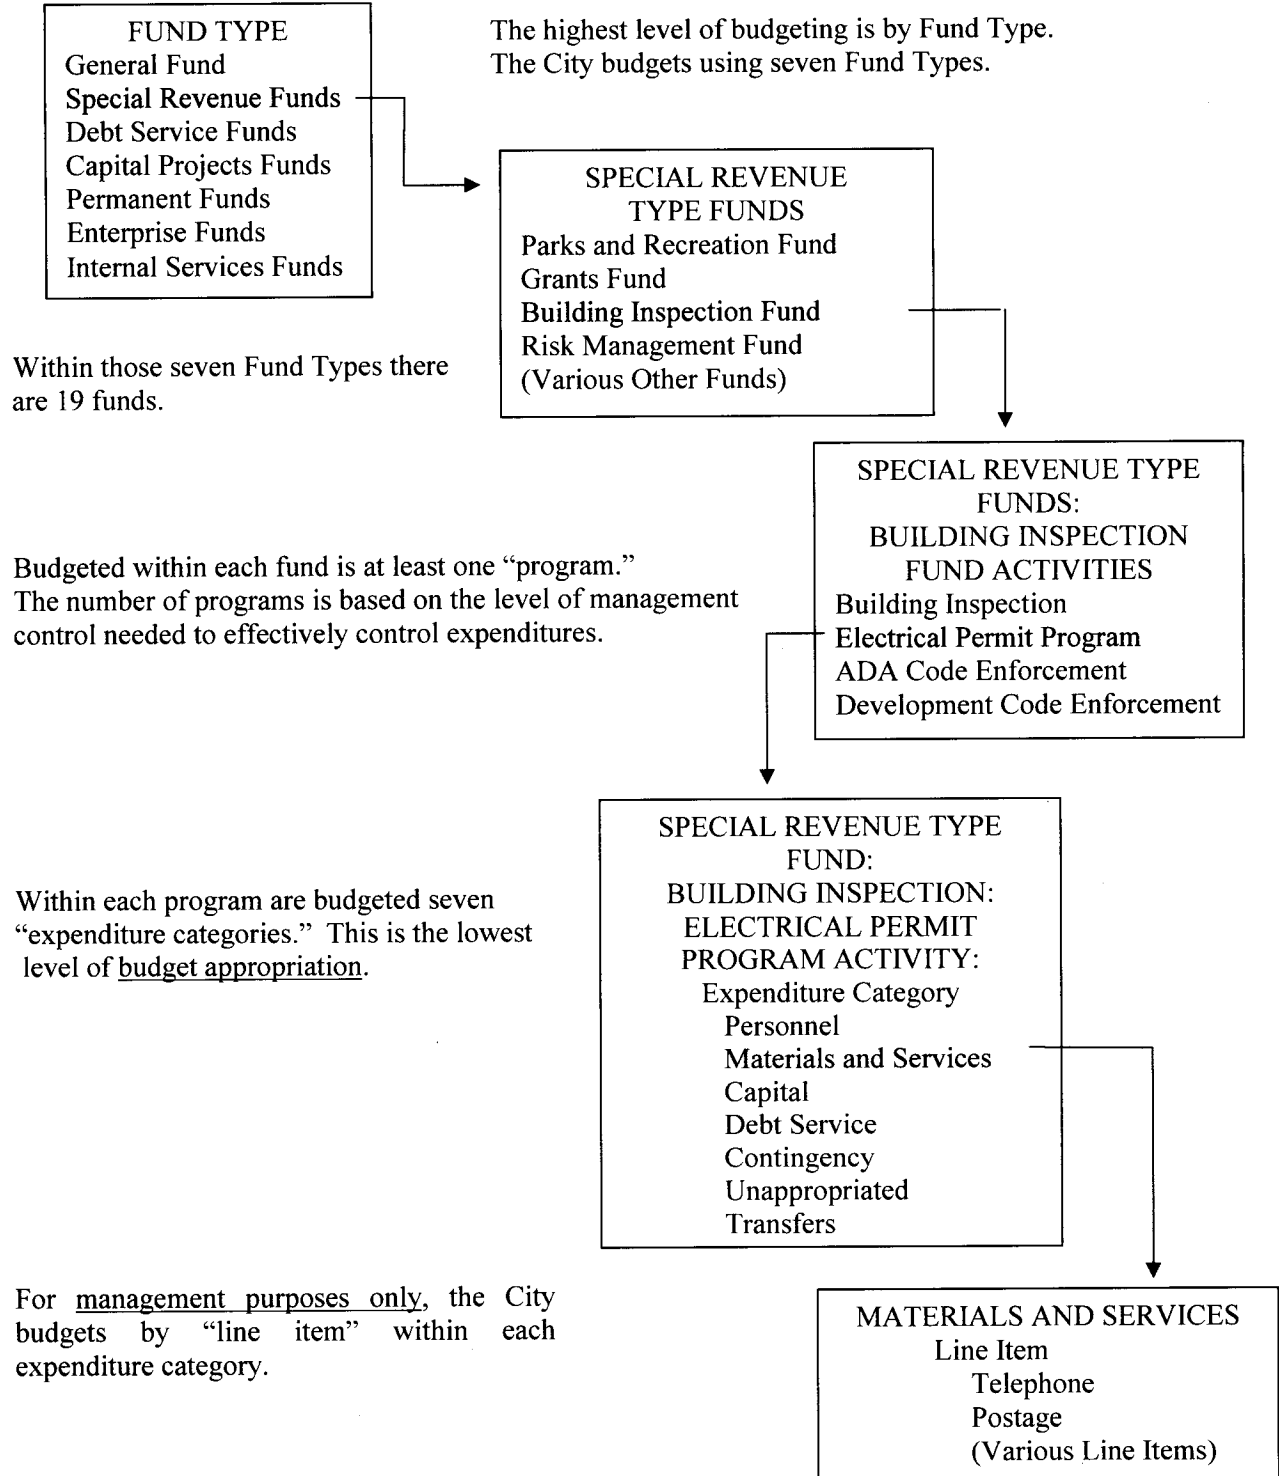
FUND TYPE
General Fund
Special Revenue Funds
Debt Service Funds
Capital Projects Funds
Permanent Funds
Enterprise Funds
Internal Services Funds

The highest level of budgeting is by Fund Type.
The City budgets using seven Fund Types.

SPECIAL REVENUE TYPE FUNDS
Parks and Recreation Fund
Grants Fund
Building Inspection Fund
Risk Management Fund
(Various Other Funds)

Within those seven Fund Types there are 19 funds.

SPECIAL REVENUE TYPE FUNDS:
BUILDING INSPECTION FUND ACTIVITIES
Building Inspection
Electrical Permit Program
ADA Code Enforcement
Development Code Enforcement

Budgeted within each fund is at least one "program."
The number of programs is based on the level of management control needed to effectively control expenditures.

SPECIAL REVENUE TYPE FUND:
BUILDING INSPECTION:
ELECTRICAL PERMIT PROGRAM ACTIVITY:
Expenditure Category
Personnel
Materials and Services
Capital
Debt Service
Contingency
Unappropriated
Transfers

Within each program are budgeted seven "expenditure categories." This is the lowest level of budget appropriation.

For management purposes only, the City budgets by "line item" within each expenditure category.

MATERIALS AND SERVICES
Line Item
Telephone
Postage
(Various Line Items)